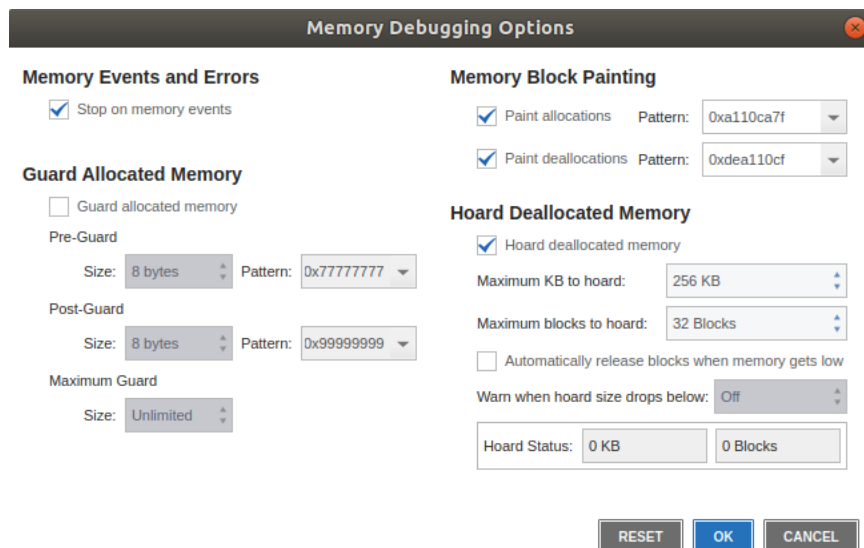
Memory Debugging Options

Memory Events and Errors

Stop on memory events

Guard Allocated Memory

Guard allocated memory

Pre-Guard

Size: 8 bytes Pattern: 0x77777777

Post-Guard

Size: 8 bytes Pattern: 0x99999999

Maximum Guard

Size: Unlimited

Memory Block Painting

Paint allocations Pattern: 0xa110ca7f

Paint deallocations Pattern: 0xdea110cf

Hoard Deallocated Memory

Hoard deallocated memory

Maximum KB to hoard: 256 KB

Maximum blocks to hoard: 32 Blocks

Automatically release blocks when memory gets low

Warn when hoard size drops below: Off

Hoard Status: 0 KB 0 Blocks

RESET OK CANCEL